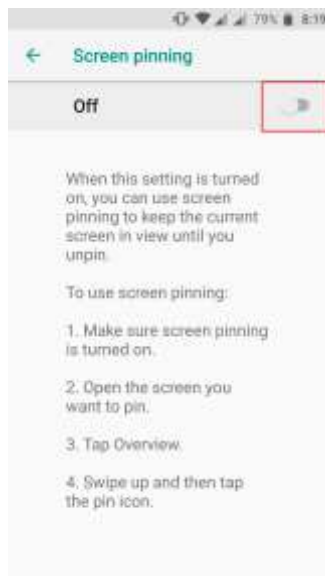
79% 8:19

←  Screen pinning

Off

When this setting is turned on, you can use screen pinning to keep the current screen in view until you unpin.

To use screen pinning:

1. Make sure screen pinning is turned on.

2. Open the screen you want to pin.

3. Tap Overview.

4. Swipe up and then tap the pin icon.